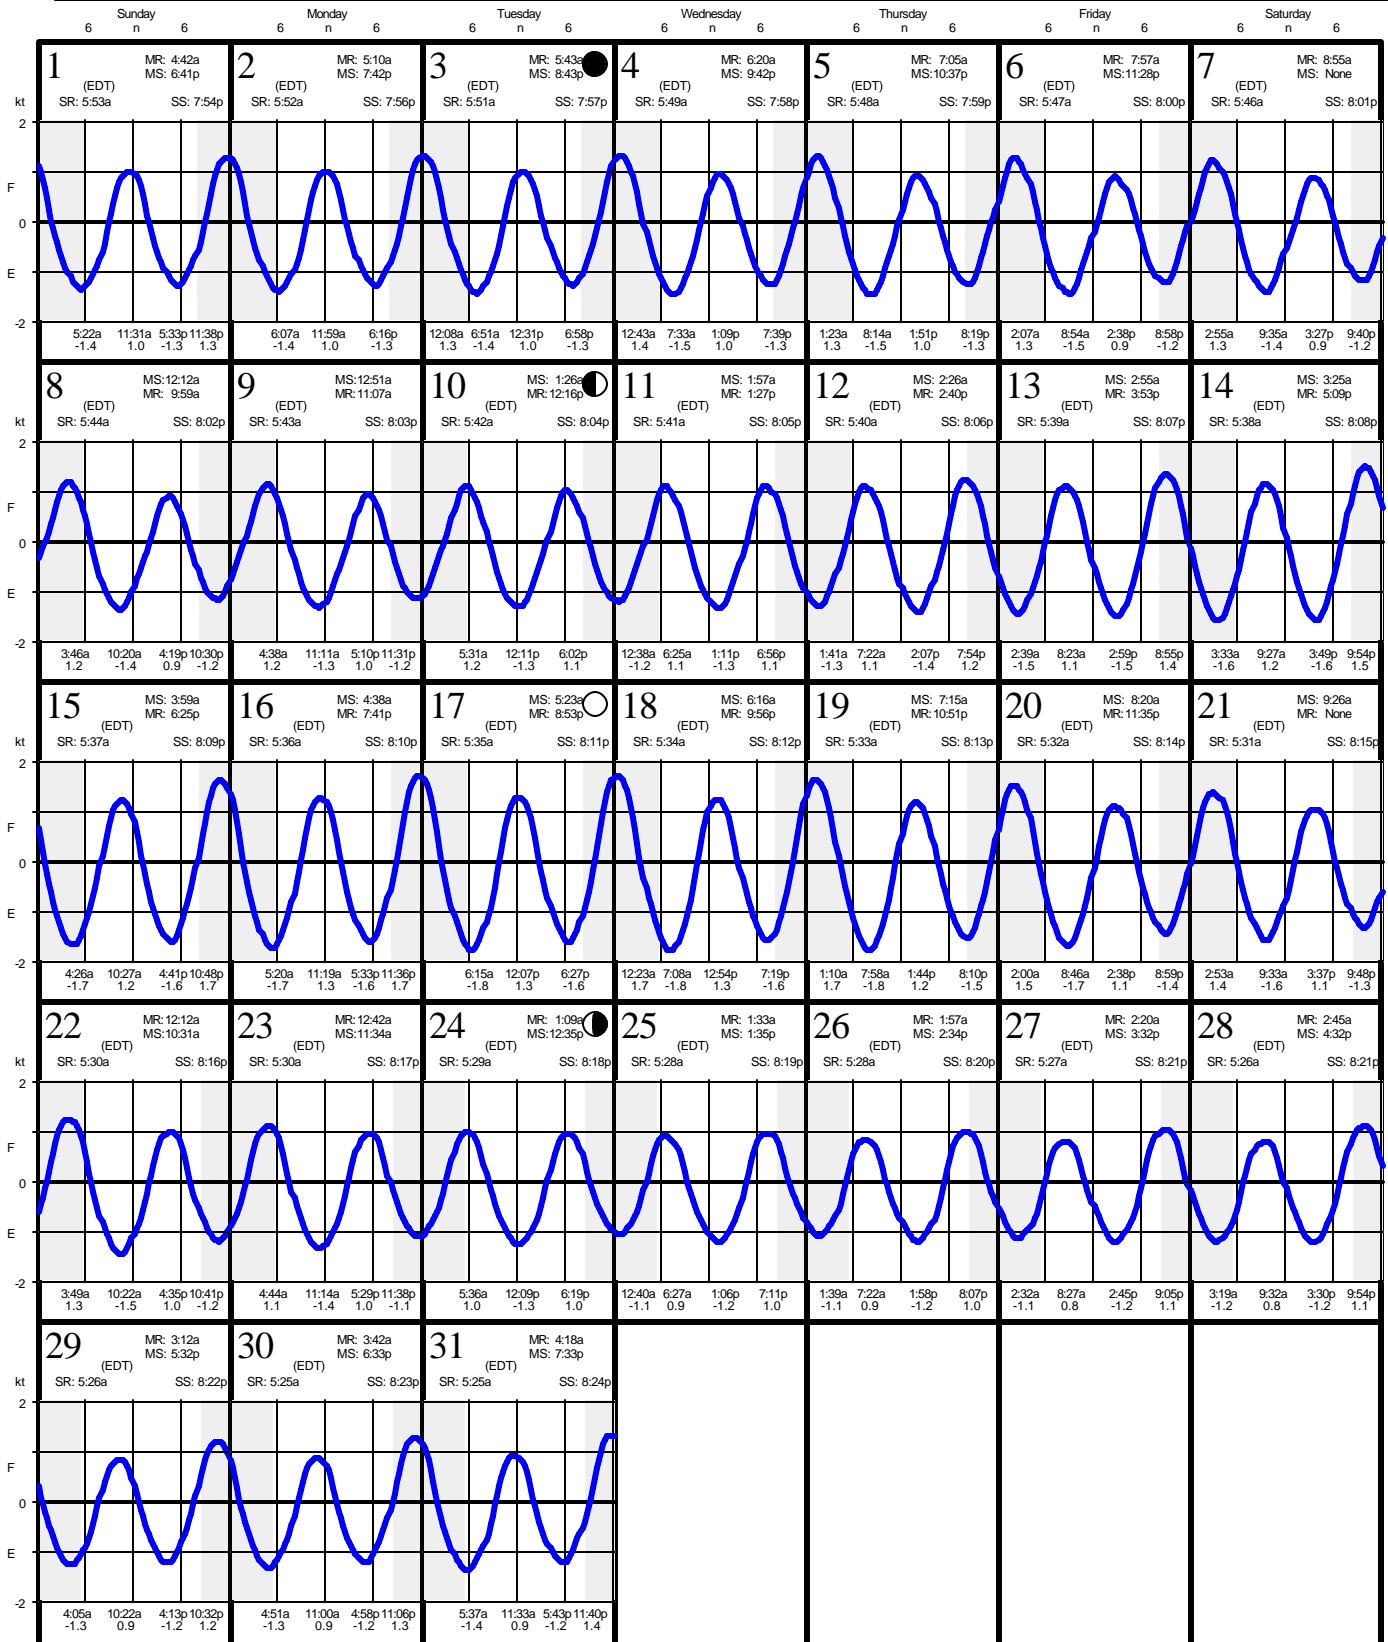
Sunday 6 n 6 | Monday 6 n 6 | Tuesday 6 n 6 | Wednesday 6 n 6 | Thursday 6 n 6 | Friday 6 n 6 | Saturday 6 n 6

kt 2 F 0 E -2

1 MR: 4:42a MS: 6:41p (EDT) SR: 5:53a SS: 7:54p
5:22a -1.4 11:31a 1.0 5:33p -1.3 11:38p 1.3

2 MR: 5:10a MS: 7:42p (EDT) SR: 5:52a SS: 7:56p
6:07a -1.4 11:59a 1.0 6:16p -1.3

3 MR: 5:43a MS: 8:43p (EDT) SR: 5:51a SS: 7:57p
12:08a 1.3 6:51a -1.4 12:31p 1.0 6:58p -1.3

4 MR: 6:20a MS: 9:42p (EDT) SR: 5:49a SS: 7:58p
12:43a 1.4 7:33a -1.5 1:09p 1.0 7:39p -1.3

5 MR: 7:05a MS: 10:37p (EDT) SR: 5:48a SS: 7:59p
1:23a 1.3 8:14a -1.5 1:51p 1.0 8:19p -1.3

6 MR: 7:57a MS: 11:28p (EDT) SR: 5:47a SS: 8:00p
2:07a 1.3 8:54a -1.5 2:38p 0.9 8:58p -1.2

7 MR: 8:55a MS: None (EDT) SR: 5:46a SS: 8:01p
2:55a 1.3 9:35a -1.4 3:27p 0.9 9:40p -1.2

kt 2 F 0 E -2

8 MS: 12:12a MR: 9:59a (EDT) SR: 5:44a SS: 8:02p
3:46a 1.2 10:20a -1.4 4:19p 0.9 10:30p -1.2

9 MS: 12:51a MR: 11:07a (EDT) SR: 5:43a SS: 8:03p
4:38a 1.2 11:11a -1.3 5:10p 1.0 11:31p -1.2

10 MS: 1:26a MR: 12:16p (EDT) SR: 5:42a SS: 8:04p
5:31a 1.2 12:11p -1.3 6:02p 1.1

11 MS: 1:57a MR: 1:27p (EDT) SR: 5:41a SS: 8:05p
12:38a -1.2 6:25a 1.1 1:11p -1.3 6:56p 1.1

12 MS: 2:26a MR: 2:40p (EDT) SR: 5:40a SS: 8:06p
1:41a -1.3 7:22a 1.1 2:07p -1.4 7:54p 1.2

13 MS: 2:55a MR: 3:53p (EDT) SR: 5:39a SS: 8:07p
2:39a -1.5 8:23a 1.1 2:59p -1.5 8:55p 1.4

14 MS: 3:25a MR: 5:09p (EDT) SR: 5:38a SS: 8:08p
3:33a -1.6 9:27a 1.2 3:49p -1.6 9:54p 1.5

kt 2 F 0 E -2

15 MS: 3:59a MR: 6:25p (EDT) SR: 5:37a SS: 8:09p
4:26a -1.7 10:27a 1.2 4:41p -1.6 10:48p 1.7

16 MS: 4:38a MR: 7:41p (EDT) SR: 5:36a SS: 8:10p
5:20a -1.7 11:19a 1.3 5:33p -1.6 11:36p 1.7

17 MS: 5:23a MR: 8:53p (EDT) SR: 5:35a SS: 8:11p
6:15a -1.8 12:07p 1.3 6:27p -1.6

18 MS: 6:16a MR: 9:56p (EDT) SR: 5:34a SS: 8:12p
12:23a 1.7 7:08a -1.8 12:54p 1.3 7:19p -1.6

19 MS: 7:15a MR: 10:51p (EDT) SR: 5:33a SS: 8:13p
1:10a 1.7 7:58a -1.8 1:44p 1.2 8:10p -1.5

20 MS: 8:20a MR: 11:35p (EDT) SR: 5:32a SS: 8:14p
2:00a 1.5 8:46a -1.7 2:38p 1.1 8:59p -1.4

21 MS: 9:26a MR: None (EDT) SR: 5:31a SS: 8:15p
2:53a 1.4 9:33a -1.6 3:37p 1.1 9:48p -1.3

kt 2 F 0 E -2

22 MR: 12:12a MS: 10:31a (EDT) SR: 5:30a SS: 8:16p
3:49a 1.3 10:22a -1.5 4:35p 1.0 10:41p -1.2

23 MR: 12:42a MS: 11:34a (EDT) SR: 5:30a SS: 8:17p
4:44a 1.1 11:14a -1.4 5:29p 1.0 11:38p -1.1

24 MR: 1:09a MS: 12:35p (EDT) SR: 5:29a SS: 8:18p
5:36a 1.0 12:09p -1.3 6:19p 1.0

25 MR: 1:33a MS: 1:35p (EDT) SR: 5:28a SS: 8:19p
12:40a -1.1 6:27a 0.9 1:06p -1.2 7:11p 1.0

26 MR: 1:57a MS: 2:34p (EDT) SR: 5:28a SS: 8:20p
1:39a -1.1 7:22a 0.9 1:58p -1.2 8:07p 1.0

27 MR: 2:20a MS: 3:32p (EDT) SR: 5:27a SS: 8:21p
2:32a -1.1 8:27a 0.8 2:45p -1.2 9:05p 1.1

28 MR: 2:45a MS: 4:32p (EDT) SR: 5:26a SS: 8:21p
3:19a -1.2 9:32a 0.8 3:30p -1.2 9:54p 1.1

kt 2 F 0 E -2

29 MR: 3:12a MS: 5:32p (EDT) SR: 5:26a SS: 8:22p
4:05a -1.3 10:22a 0.9 4:13p -1.2 10:32p 1.2

30 MR: 3:42a MS: 6:33p (EDT) SR: 5:25a SS: 8:23p
4:51a -1.3 11:00a 0.9 4:58p -1.2 11:06p 1.3

31 MR: 4:18a MS: 7:33p (EDT) SR: 5:25a SS: 8:24p
5:37a -1.4 11:33a 0.9 5:43p -1.2 11:40p 1.4